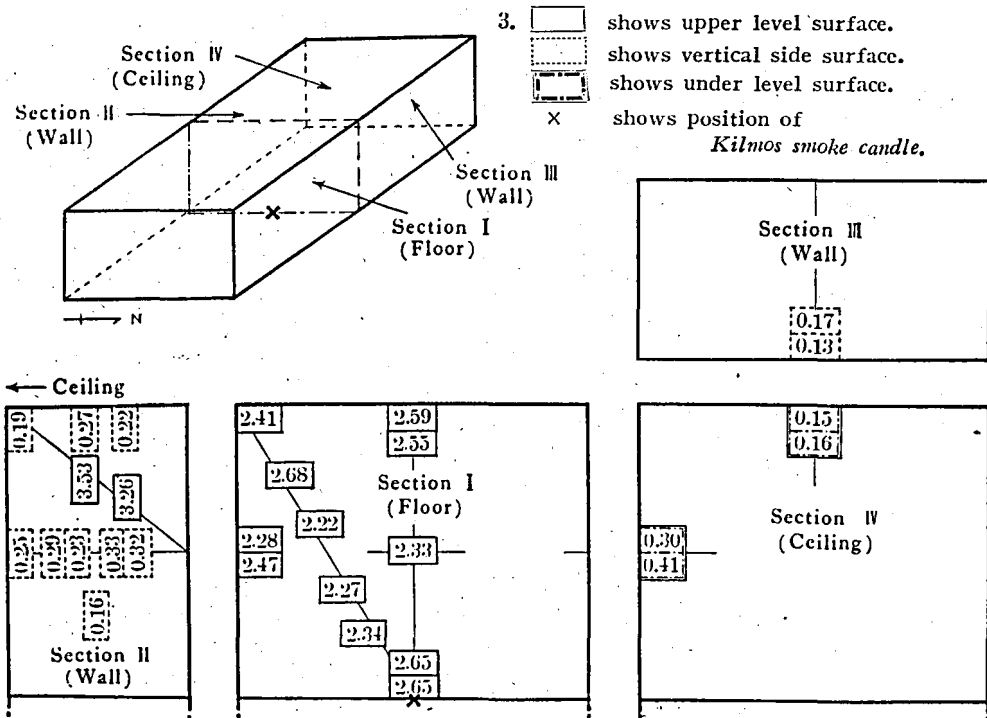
Section Ⅳ (Ceiling)
Section Ⅱ (Wall)
Section Ⅲ (Wall)
Section Ⅰ (Floor)
×
N

3. shows upper level surface.
shows vertical side surface.
shows under level surface.
× shows position of *Kilmos smoke candle.*

Section Ⅲ (Wall)
0.17
0.13

← Ceiling
0.19
0.27
0.22
3.53
3.26
0.25
0.20
0.23
0.33
0.32
0.16
Section Ⅱ (Wall)

2.41
2.59
2.55
2.68
Section Ⅰ (Floor)
2.22
2.28
2.47
2.33
2.27
2.34
2.65
2.65
×

0.15
0.16
Section Ⅳ (Ceiling)
0.30
0.41